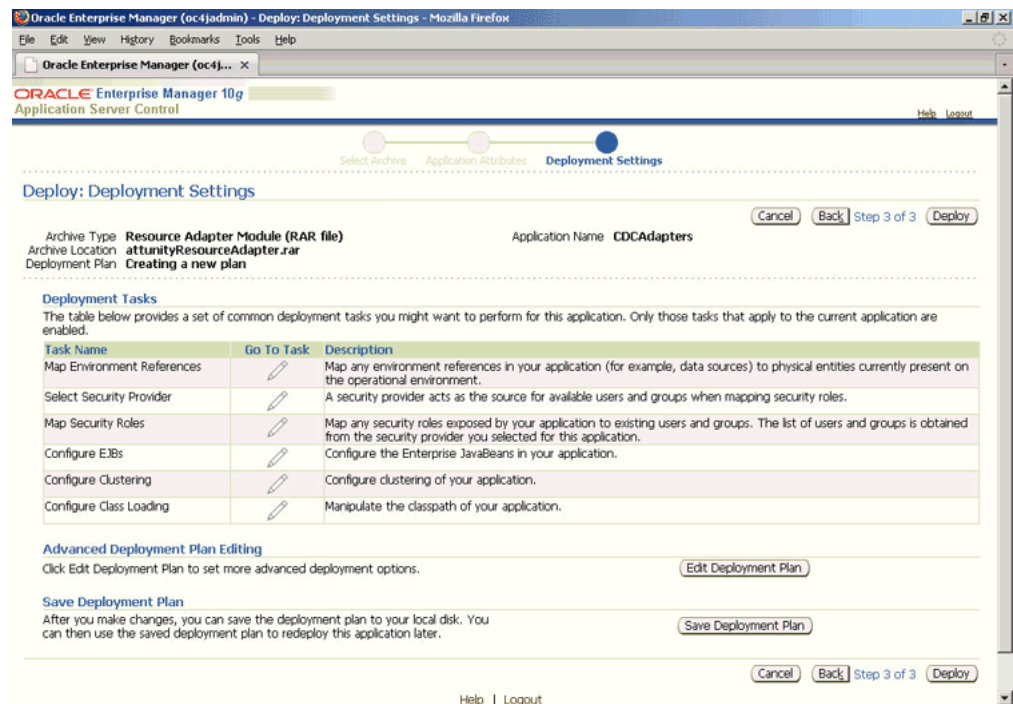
Oracle Enterprise Manager (oc4jadmin) - Deploy: Deployment Settings - Mozilla Firefox

File Edit View History Bookmarks Tools Help

Oracle Enterprise Manager (oc4j... ×

ORACLE Enterprise Manager 10g
Application Server Control

Help Logout

Select Archive Application Attributes Deployment Settings

Deploy: Deployment Settings

Cancel Back Step 3 of 3 Deploy

Archive Type Resource Adapter Module (RAR file)
Archive Location attunityResourceAdapter.rar
Deployment Plan Creating a new plan

Application Name CDCAdapters

Deployment Tasks

The table below provides a set of common deployment tasks you might want to perform for this application. Only those tasks that apply to the current application are enabled.

| Task Name | Go To Task | Description |
|---|---|---|
| Map Environment References | | Map any environment references in your application (for example, data sources) to physical entities currently present on the operational environment. |
| Select Security Provider | | A security provider acts as the source for available users and groups when mapping security roles. |
| Map Security Roles | | Map any security roles exposed by your application to existing users and groups. The list of users and groups is obtained from the security provider you selected for this application. |
| Configure EJBs | | Configure the Enterprise JavaBeans in your application. |
| Configure Clustering | | Configure clustering of your application. |
| Configure Class Loading | | Manipulate the classpath of your application. |

Advanced Deployment Plan Editing

Click Edit Deployment Plan to set more advanced deployment options.

Edit Deployment Plan

Save Deployment Plan

After you make changes, you can save the deployment plan to your local disk. You can then use the saved deployment plan to redeploy this application later.

Save Deployment Plan

Cancel Back Step 3 of 3 Deploy

Help | Logout